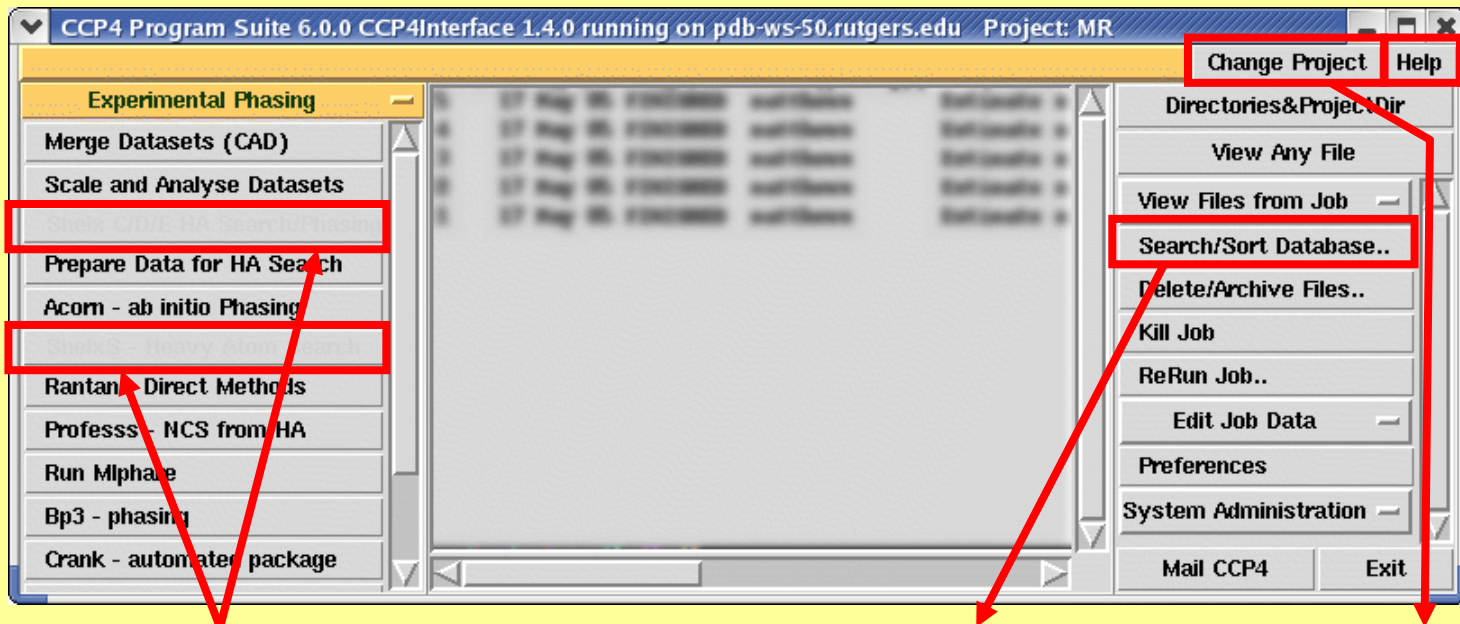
CCP4 Program Suite 6.0.0 CCP4Interface 1.4.0 running on pdb-ws-50.rutgers.edu Project: MR

Change Project
Help

Experimental Phasing
Merge Datasets (CAD)
Scale and Analyse Datasets
Shelx C/D/E HA Search/Phasing
Prepare Data for HA Search
Acorn - ab initio Phasing
ShelxS - Heavy Atom Search
Rantan - Direct Methods
Professs - NCS from HA
Run Mlphare
Bp3 - phasing
Crank - automated package

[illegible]

Directories&ProjectDir
View Any File
View Files from Job
Search/Sort Database..
Delete/Archive Files..
Kill Job
ReRun Job..
Edit Job Data
Preferences
System Administration
Mail CCP4
Exit